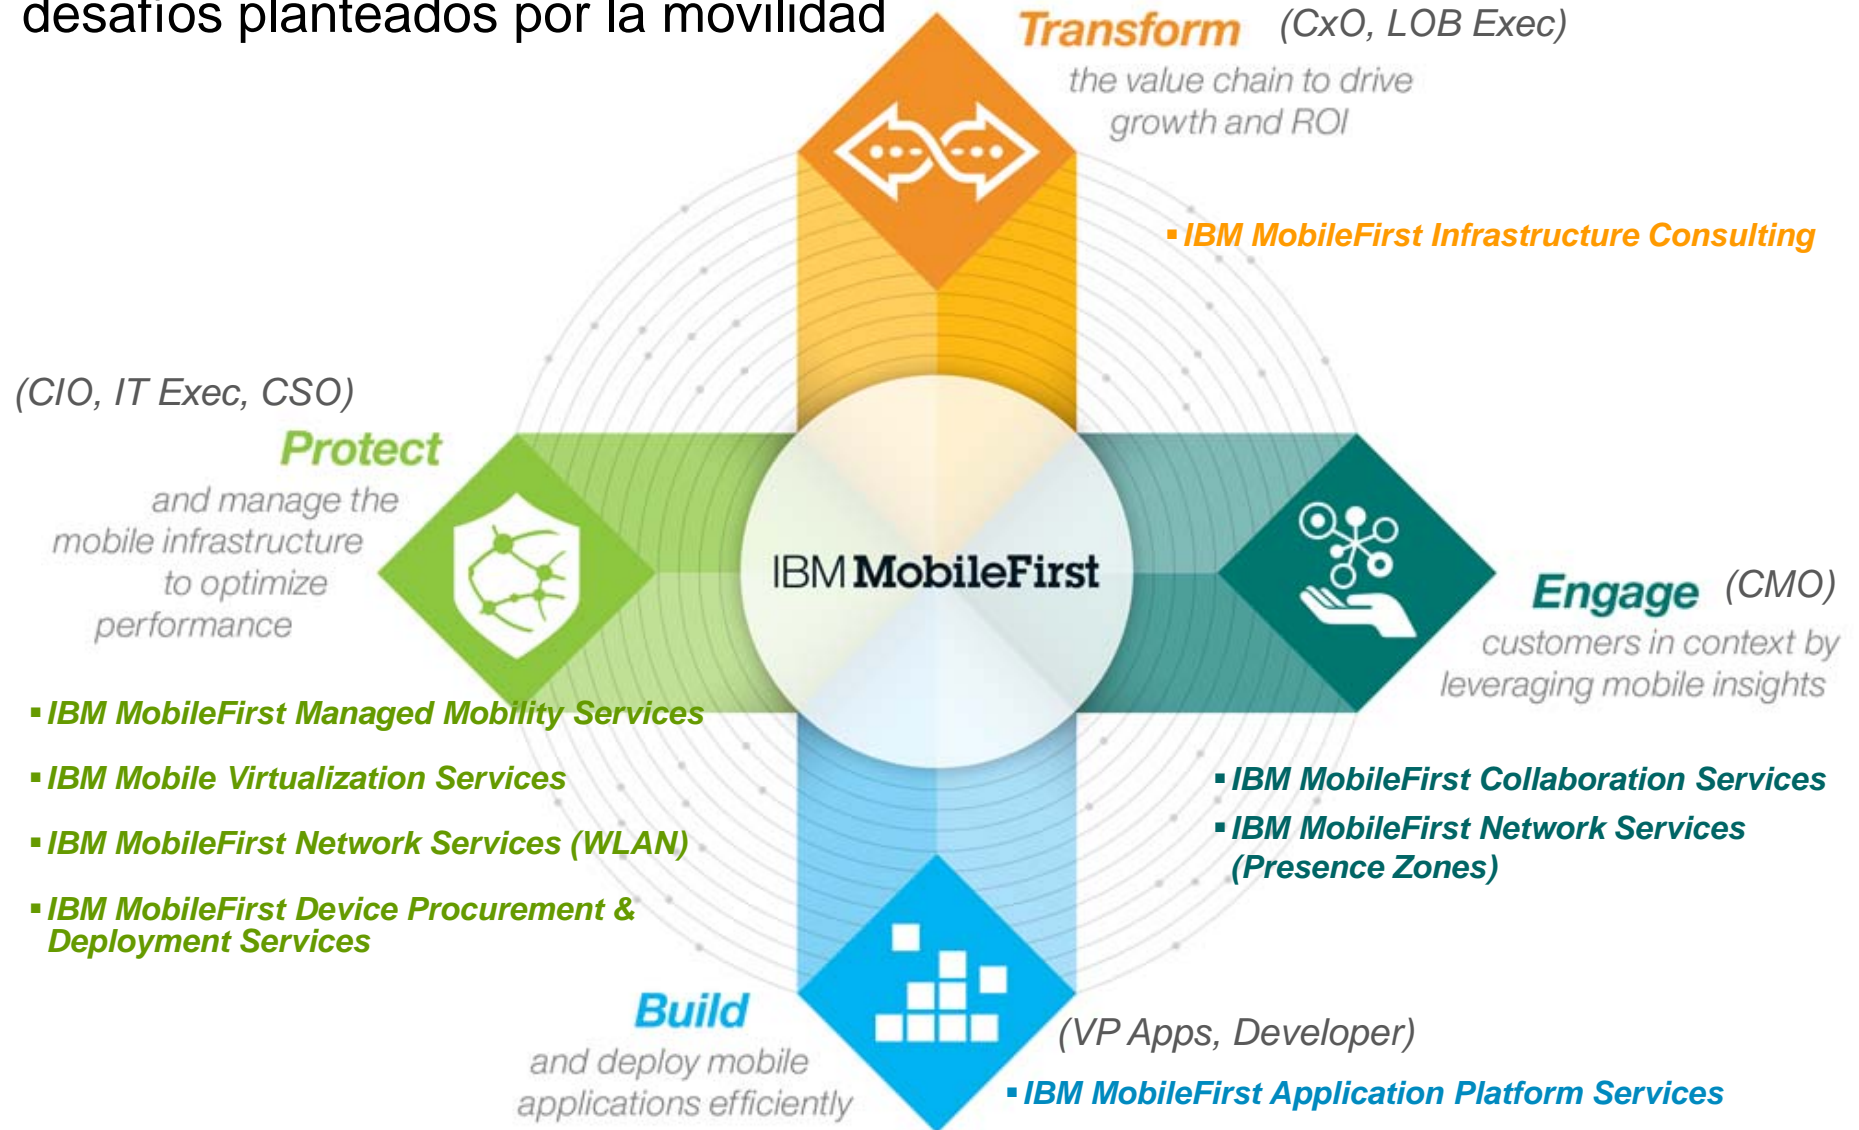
desafíos planteados por la movilidad

Transform (CxO, LOB Exec)
the value chain to drive growth and ROI

▪ IBM MobileFirst Infrastructure Consulting

(CIO, IT Exec, CSO)
Protect
and manage the mobile infrastructure to optimize performance

IBM MobileFirst

Engage (CMO)
customers in context by leveraging mobile insights

▪ IBM MobileFirst Managed Mobility Services
▪ IBM Mobile Virtualization Services
▪ IBM MobileFirst Network Services (WLAN)
▪ IBM MobileFirst Device Procurement & Deployment Services

▪ IBM MobileFirst Collaboration Services
▪ IBM MobileFirst Network Services (Presence Zones)

Build
and deploy mobile applications efficiently

(VP Apps, Developer)
▪ IBM MobileFirst Application Platform Services